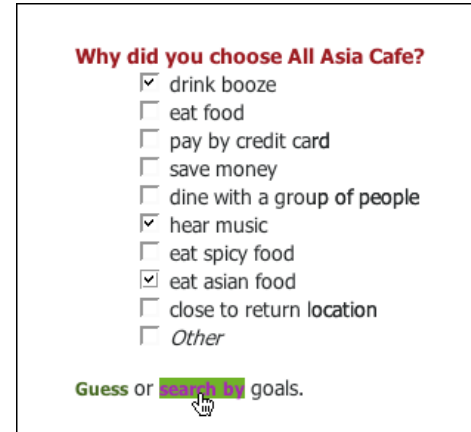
Why did you choose All Asia Cafe?

drink booze
eat food
pay by credit card
save money
dine with a group of people
hear music
eat spicy food
eat asian food
close to return location
*Other*

Guess or search by goals.